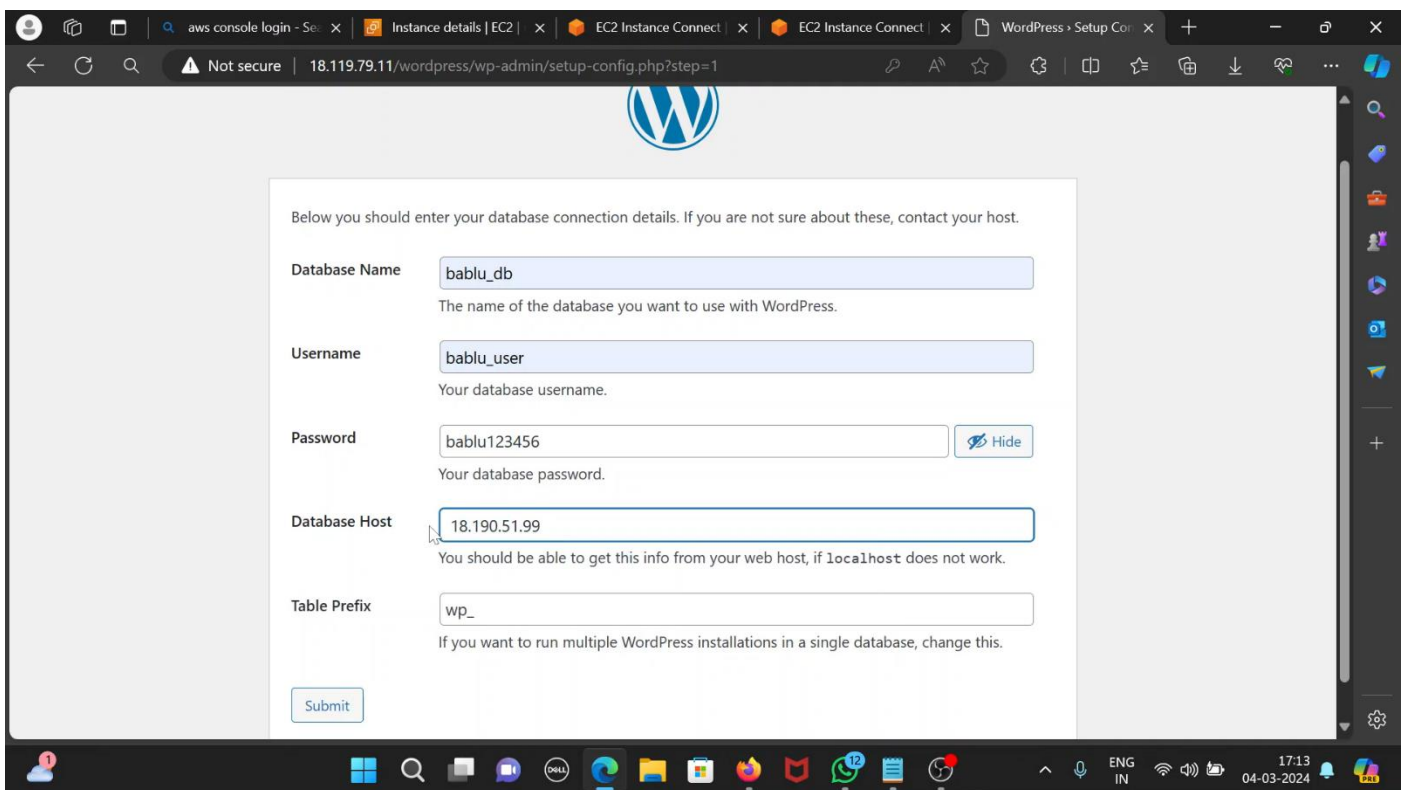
aws console login - Sea × | Instance details | EC2 | × | EC2 Instance Connect | × | EC2 Instance Connect | × | WordPress › Setup Con ×

Not secure | 18.119.79.11/wordpress/wp-admin/setup-config.php?step=1

Below you should enter your database connection details. If you are not sure about these, contact your host.

Database Name
bablu_db
The name of the database you want to use with WordPress.

Username
bablu_user
Your database username.

Password
bablu123456
Hide
Your database password.

Database Host
18.190.51.99
You should be able to get this info from your web host, if localhost does not work.

Table Prefix
wp_
If you want to run multiple WordPress installations in a single database, change this.

Submit

1

12

ENG
IN

17:13
04-03-2024